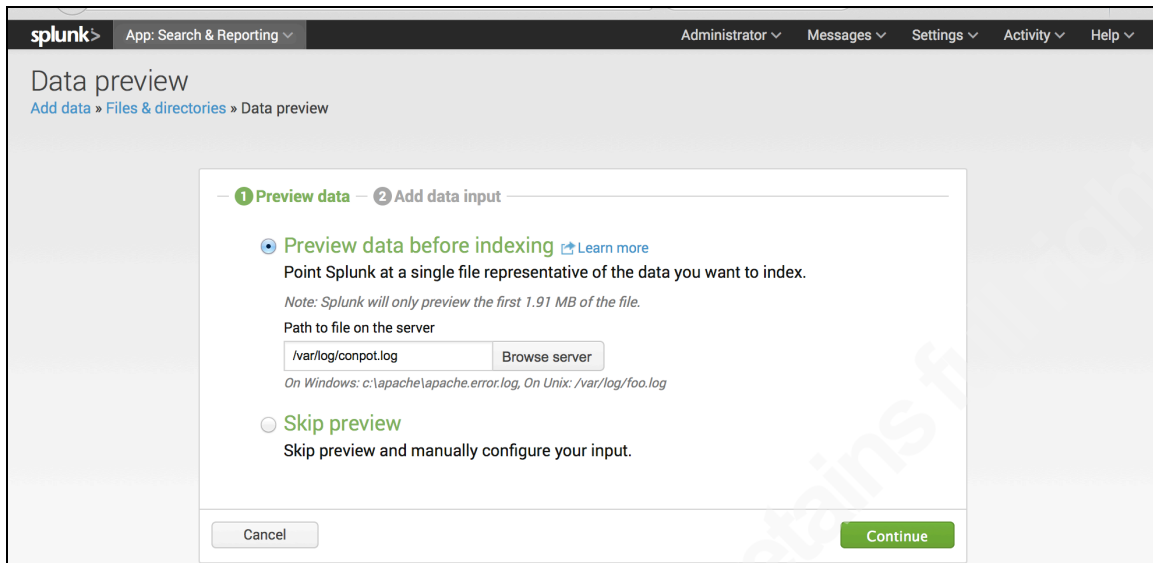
splunk> App: Search & Reporting Administrator Messages Settings Activity Help

Data preview
Add data » Files & directories » Data preview

1 Preview data — 2 Add data input

Preview data before indexing Learn more
Point Splunk at a single file representative of the data you want to index.
Note: Splunk will only preview the first 1.91 MB of the file.
Path to file on the server
/var/log/conpot.log Browse server
On Windows: c:\apache\apache.error.log, On Unix: /var/log/foo.log

Skip preview
Skip preview and manually configure your input.

Cancel Continue

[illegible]tains f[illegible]